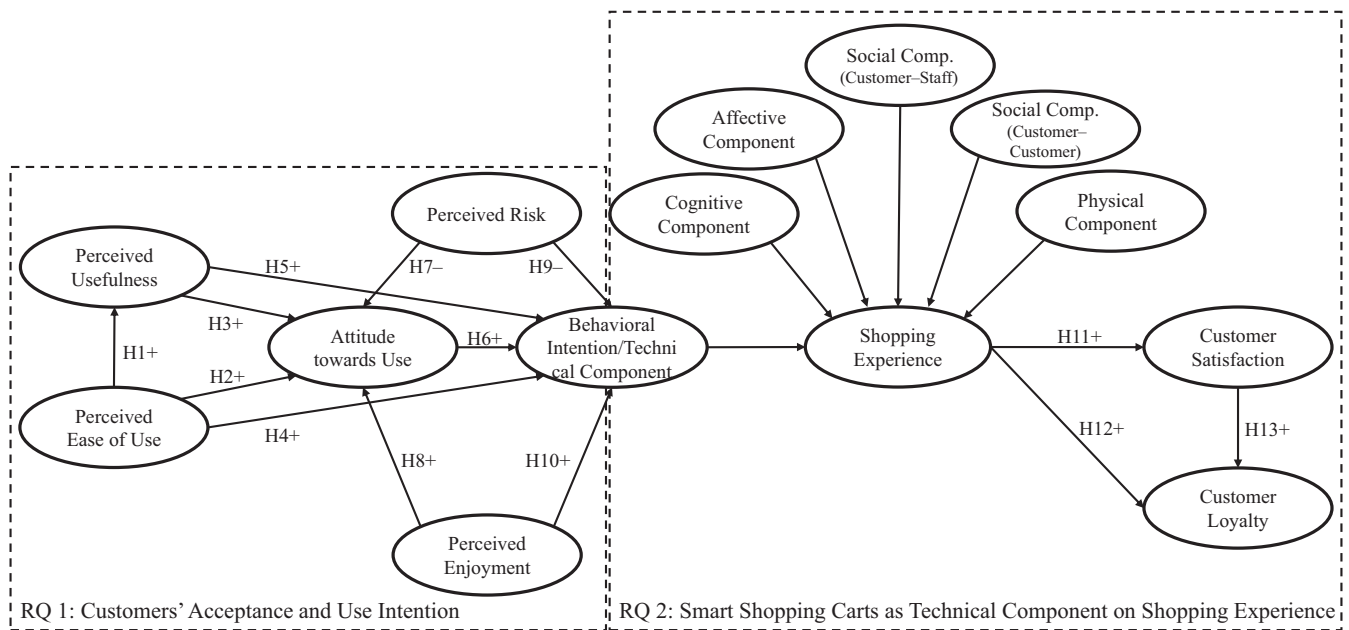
Social Comp.
(Customer–Staff)

Affective Component

Social Comp.
(Customer–Customer)

Cognitive Component

Physical Component

Perceived Risk

Perceived Usefulness

H5+

H7–

H9–

H3+

Attitude towards Use

H6+

Behavioral Intention/Technical Component

Shopping Experience

H11+

Customer Satisfaction

H1+

H2+

Perceived Ease of Use

H4+

H8+

H10+

H12+

H13+

Customer Loyalty

Perceived Enjoyment

RQ 1: Customers' Acceptance and Use Intention

RQ 2: Smart Shopping Carts as Technical Component on Shopping Experience